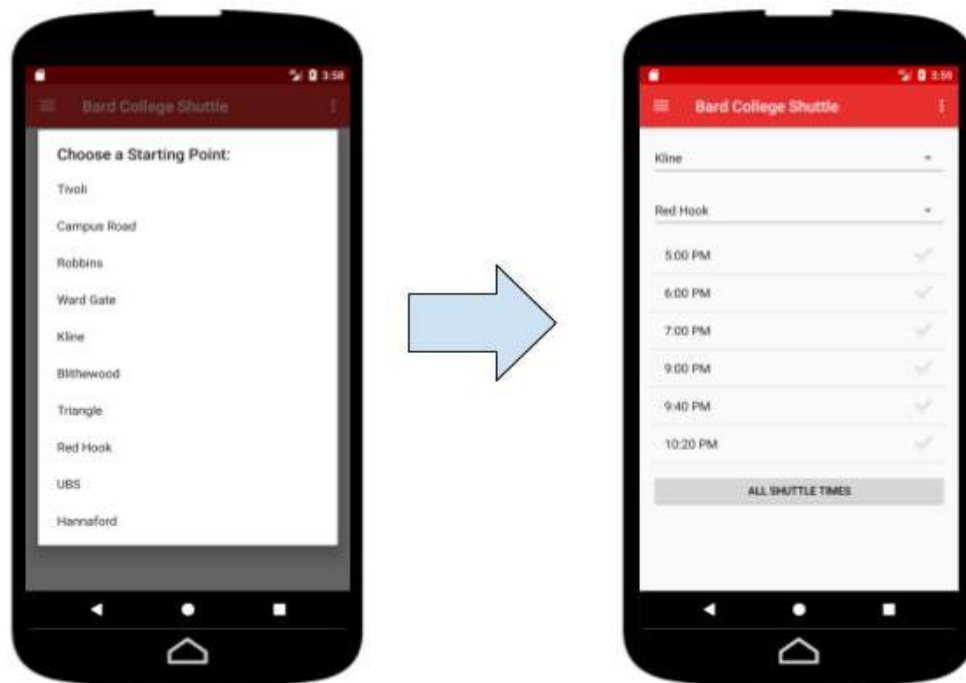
3:58

Bard College Shuttle

Choose a Starting Point:

Tivoli

Campus Road

Robbins

Ward Gate

Kline

Blithewood

Triangle

Red Hook

UBS

Hannaford

3:58

Bard College Shuttle

Kline

Red Hook

5:00 PM

6:00 PM

7:00 PM

9:00 PM

9:40 PM

10:20 PM

ALL SHUTTLE TIMES